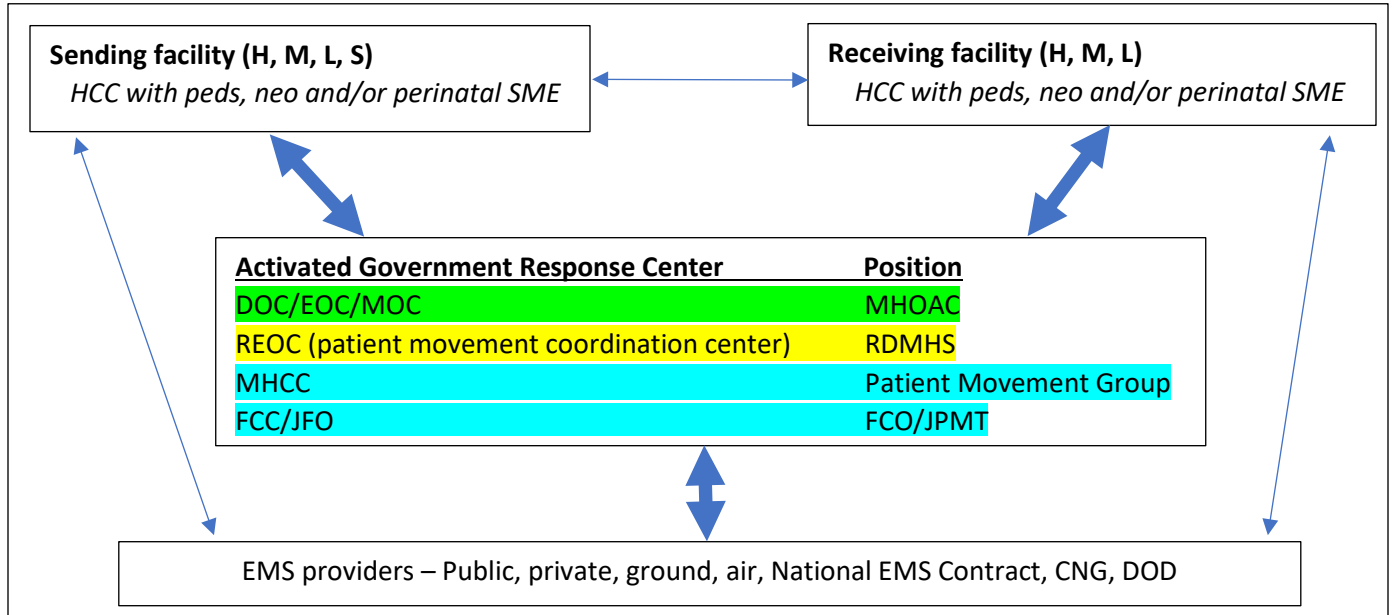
**Sending facility (H, M, L, S)**
*HCC with peds, neo and/or perinatal SME*

**Receiving facility (H, M, L)**
*HCC with peds, neo and/or perinatal SME*

| Activated Government Response Center | Position |
|---|---|
| DOC/EOC/MOC | MHOAC |
| REOC (patient movement coordination center) | RDMHS |
| MHCC | Patient Movement Group |
| FCC/JFO | FCO/JPMT |

EMS providers – Public, private, ground, air, National EMS Contract, CNG, DOD